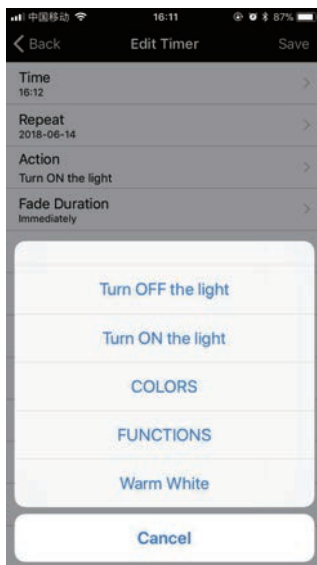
中国移动 16:11 87%

Back
Edit Timer
Save

Time
16:12

Repeat
2018-06-14

Action
Turn ON the light

Fade Duration
Immediately

Turn OFF the light

Turn ON the light

COLORS

FUNCTIONS

Warm White

Cancel